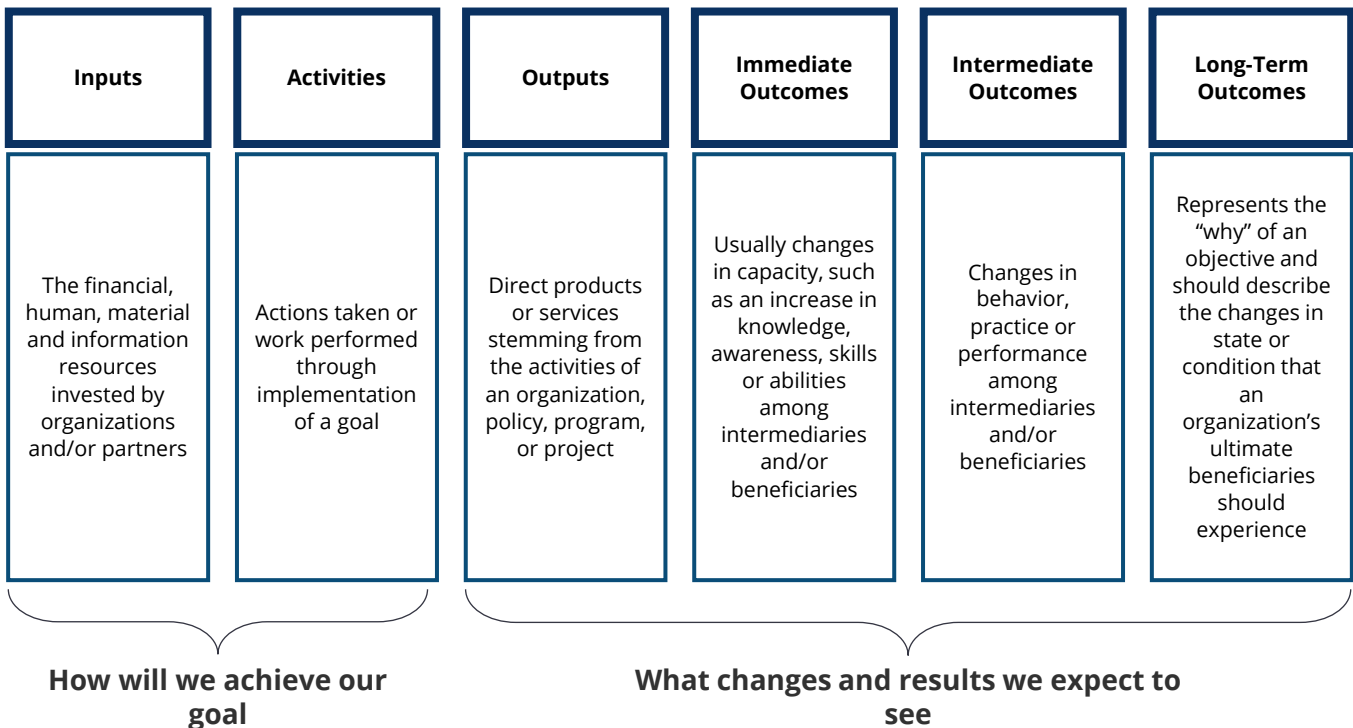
Inputs

The financial, human, material and information resources invested by organizations and/or partners

Activities

Actions taken or work performed through implementation of a goal

Outputs

Direct products or services stemming from the activities of an organization, policy, program, or project

Immediate Outcomes

Usually changes in capacity, such as an increase in knowledge, awareness, skills or abilities among intermediaries and/or beneficiaries

Intermediate Outcomes

Changes in behavior, practice or performance among intermediaries and/or beneficiaries

Long-Term Outcomes

Represents the "why" of an objective and should describe the changes in state or condition that an organization's ultimate beneficiaries should experience

How will we achieve our goal

What changes and results we expect to see